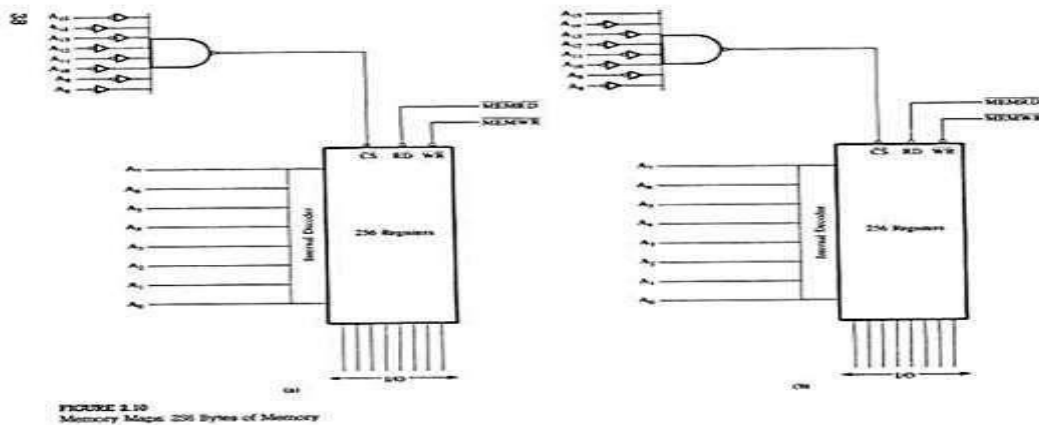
38

$A_{15}$
$A_{14}$
$A_{13}$
$A_{12}$
$A_{11}$
$A_{10}$
$A_9$
$A_8$

MEMRD
MEMWR

CS RD WR

$A_7$
$A_6$
$A_5$
$A_4$
$A_3$
$A_2$
$A_1$
$A_0$

Internal Decoder

256 Registers

I/O

(a)

$A_{15}$
$A_{14}$
$A_{13}$
$A_{12}$
$A_{11}$
$A_{10}$
$A_9$
$A_8$

MEMRD
MEMWR

CS RD WR

$A_7$
$A_6$
$A_5$
$A_4$
$A_3$
$A_2$
$A_1$
$A_0$

Internal Decoder

256 Registers

I/O

(b)

FIGURE 2.10
Memory Maps: 256 Bytes of Memory